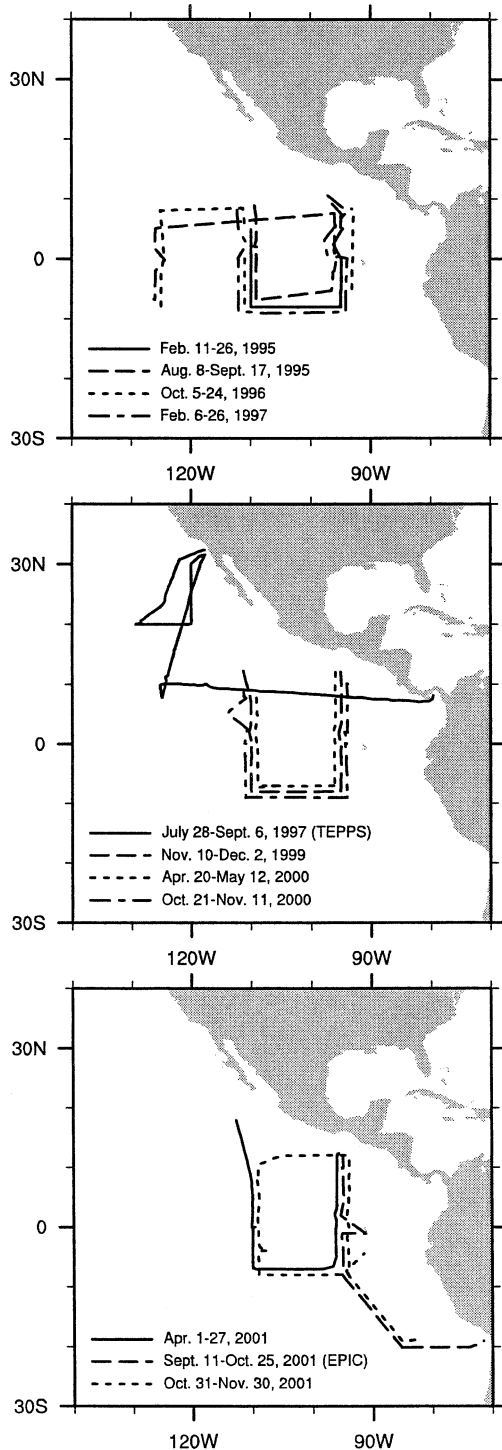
30N

0

30S

Feb. 11-26, 1995
Aug. 8-Sept. 17, 1995
Oct. 5-24, 1996
Feb. 6-26, 1997

120W 90W

30N

0

30S

July 28-Sept. 6, 1997 (TEPPS)
Nov. 10-Dec. 2, 1999
Apr. 20-May 12, 2000
Oct. 21-Nov. 11, 2000

120W 90W

30N

0

30S

Apr. 1-27, 2001
Sept. 11-Oct. 25, 2001 (EPIC)
Oct. 31-Nov. 30, 2001

120W 90W